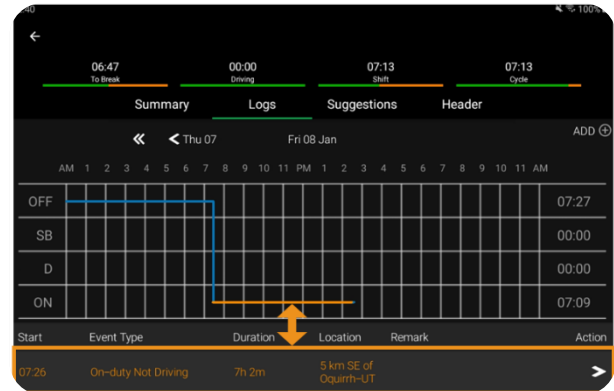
40

100%

←

06:47
To Break

00:00
Driving

07:13
Shift

07:13
Cycle

Summary Logs Suggestions Header

« < Thu 07 Fri 08 Jan

ADD ⊕

AM 1 2 3 4 5 6 7 8 9 10 11 PM 1 2 3 4 5 6 7 8 9 10 11 AM

| | |
|---|---|
| OFF | 07:27 |
| SB | 00:00 |
| D | 00:00 |
| ON | 07:09 |

| Start | Event Type | Duration | Location | Remark | Action |
|---|---|---|---|---|---|
| 07:26 | On-duty Not Driving | 7h 2m | 5 km SE of Oquirrh–UT | | > |